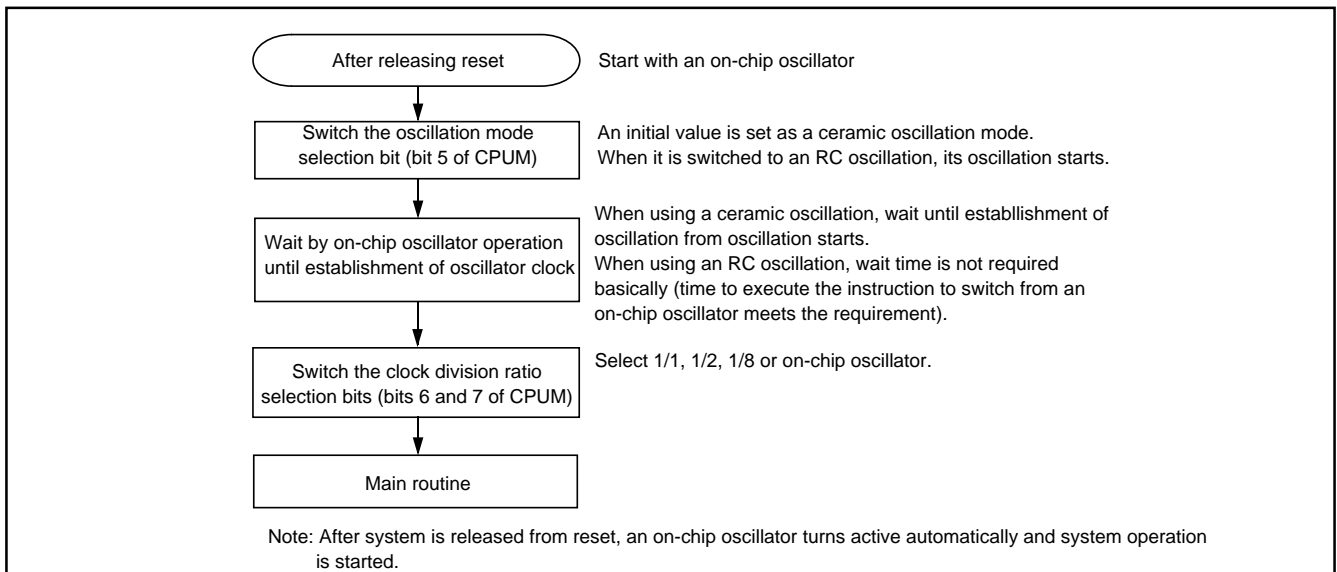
After releasing reset

Start with an on-chip oscillator

Switch the oscillation mode selection bit (bit 5 of CPUM)

An initial value is set as a ceramic oscillation mode. When it is switched to an RC oscillation, its oscillation starts.

Wait by on-chip oscillator operation until establishment of oscillator clock

When using a ceramic oscillation, wait until establlishment of oscillation from oscillation starts.
When using an RC oscillation, wait time is not required basically (time to execute the instruction to switch from an on-chip oscillator meets the requirement).

Switch the clock division ratio selection bits (bits 6 and 7 of CPUM)

Select 1/1, 1/2, 1/8 or on-chip oscillator.

Main routine

Note: After system is released from reset, an on-chip oscillator turns active automatically and system operation is started.